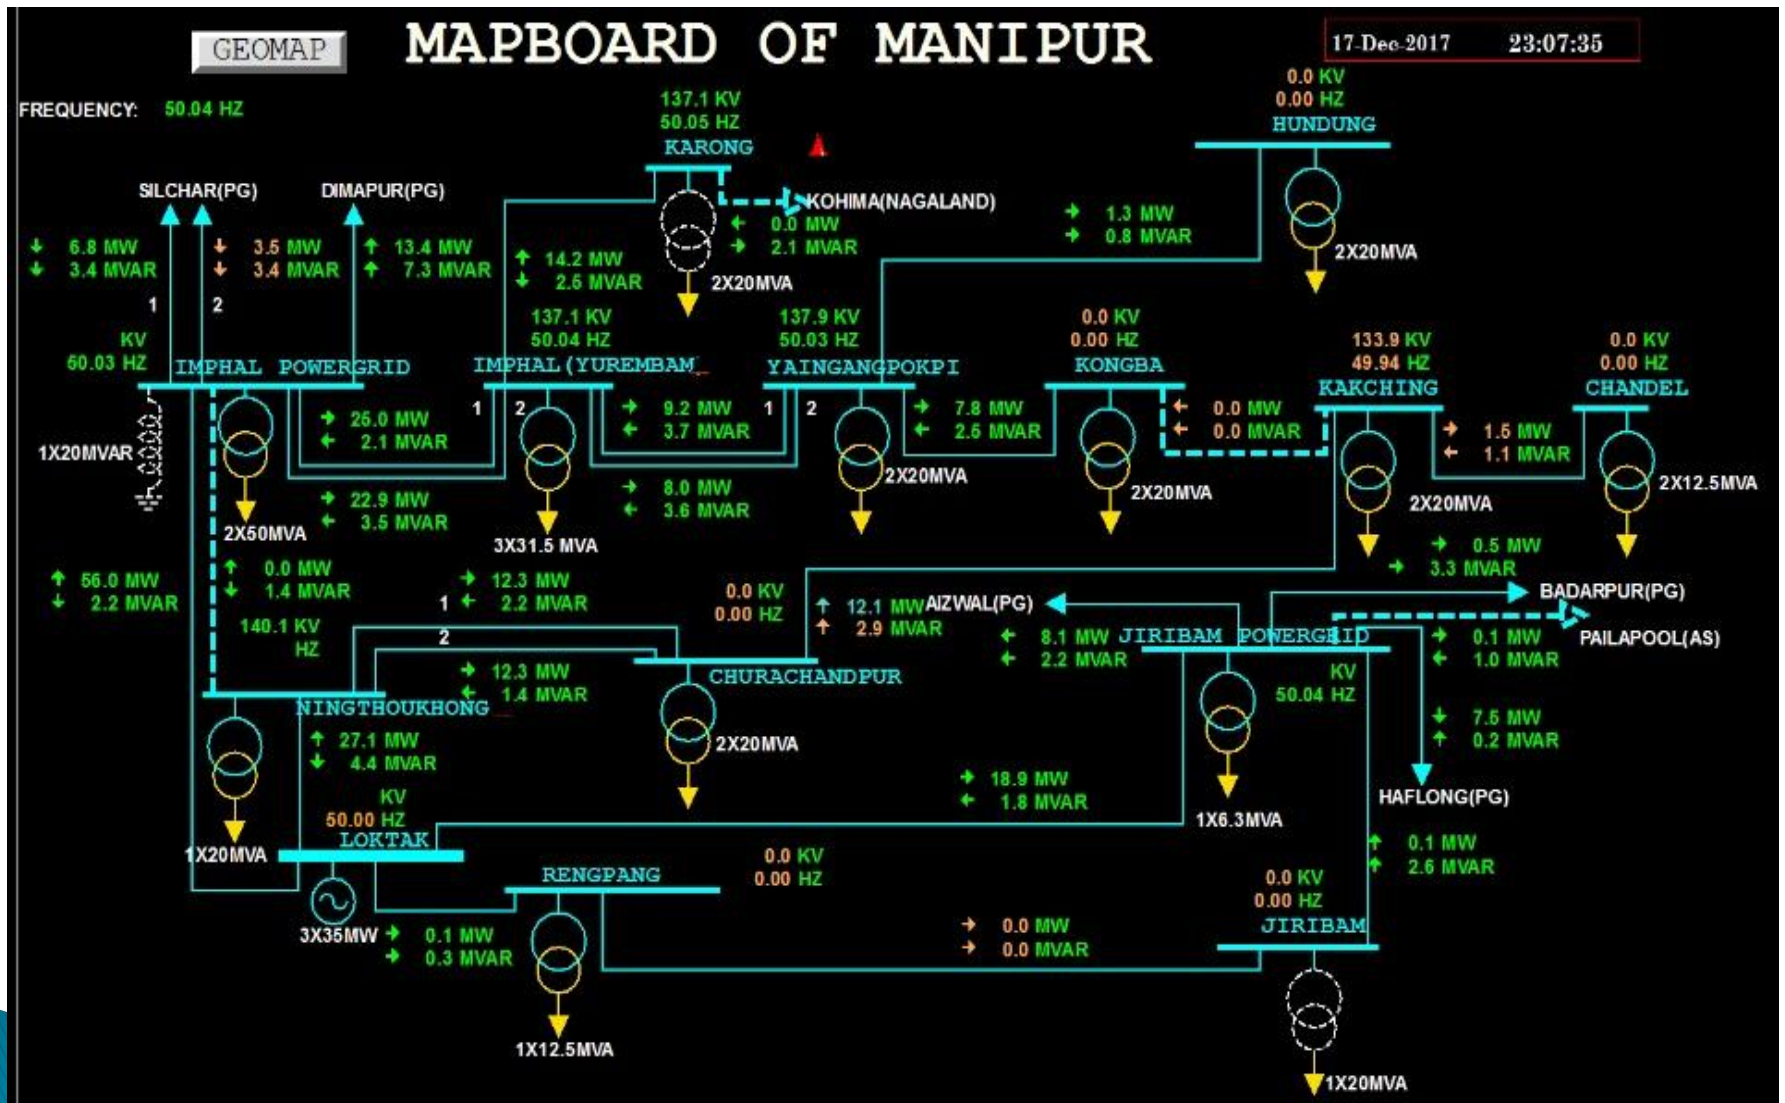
GEOMAP

MAPBOARD OF MANIPUR

17-Dec-2017 23:07:35

FREQUENCY: 50.04 HZ

137.1 KV
50.05 HZ
KARONG

0.0 KV
0.00 HZ
HUNDUNG

SILCHAR(PG) DIMAPUR(PG)

KOHIMA(NAGALAND)
0.0 MW
2.1 MVAR

1.3 MW
0.8 MVAR

6.8 MW
3.4 MVAR

3.5 MW
3.4 MVAR

13.4 MW
7.3 MVAR

14.2 MW
2.5 MVAR

2X20MVA

2X20MVA

1 2

KV
50.03 HZ
IMPHAL POWERGRID

137.1 KV
50.04 HZ
IMPHAL (YUREMBAM

137.9 KV
50.03 HZ
YAINGANGPOKPI

0.0 KV
0.00 HZ
KONGBA

133.9 KV
49.94 HZ
KAKCHING

0.0 KV
0.00 HZ
CHANDEL

1X20MVAR

25.0 MW
2.1 MVAR

1 2

9.2 MW
3.7 MVAR

1 2

7.8 MW
2.6 MVAR

0.0 MW
0.0 MVAR

1.5 MW
1.1 MVAR

2X20MVA

2X20MVA

2X20MVA

2X12.5MVA

22.9 MW
3.5 MVAR

8.0 MW
3.6 MVAR

2X50MVA

3X31.5 MVA

0.5 MW
3.3 MVAR

56.0 MW
2.2 MVAR

0.0 MW
1.4 MVAR

12.3 MW
2.2 MVAR

1

0.0 KV
0.00 HZ

12.1 MW
2.9 MVAR

AIZWAL(PG)

BADARPUR(PG)

140.1 KV
HZ

2

8.1 MW
2.2 MVAR

JIRIBAM POWERGRID

0.1 MW
1.0 MVAR

PAILAPOOL(AS)

12.3 MW
1.4 MVAR

CHURACHANDPUR

KV
50.04 HZ

NINGTHOUKHONG

27.1 MW
4.4 MVAR

2X20MVA

7.5 MW
0.2 MVAR

18.9 MW
1.8 MVAR

HAFLONG(PG)

KV
50.00 HZ
LOKTAK

1X6.3MVA

1X20MVA

0.1 MW
2.6 MVAR

RENGPANG

0.0 KV
0.00 HZ

0.0 KV
0.00 HZ
JIRIBAM

3X35MW

0.1 MW
0.3 MVAR

0.0 MW
0.0 MVAR

1X12.5MVA

1X20MVA